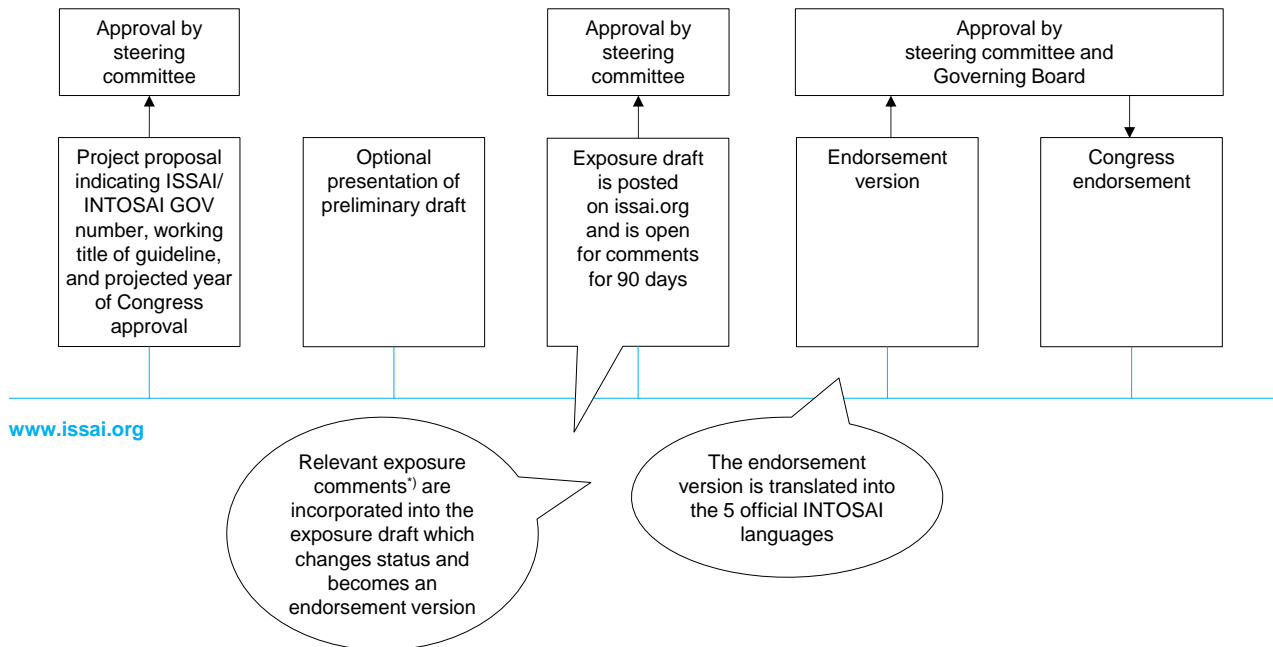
Approval by steering committee

Project proposal indicating ISSAI/ INTOSAI GOV number, working title of guideline, and projected year of Congress approval

Optional presentation of preliminary draft

Approval by steering committee

Exposure draft is posted on issai.org and is open for comments for 90 days

Approval by steering committee and Governing Board

Endorsement version

Congress endorsement

www.issai.org

Relevant exposure comments$^{*)}$ are incorporated into the exposure draft which changes status and becomes an endorsement version

The endorsement version is translated into the 5 official INTOSAI languages